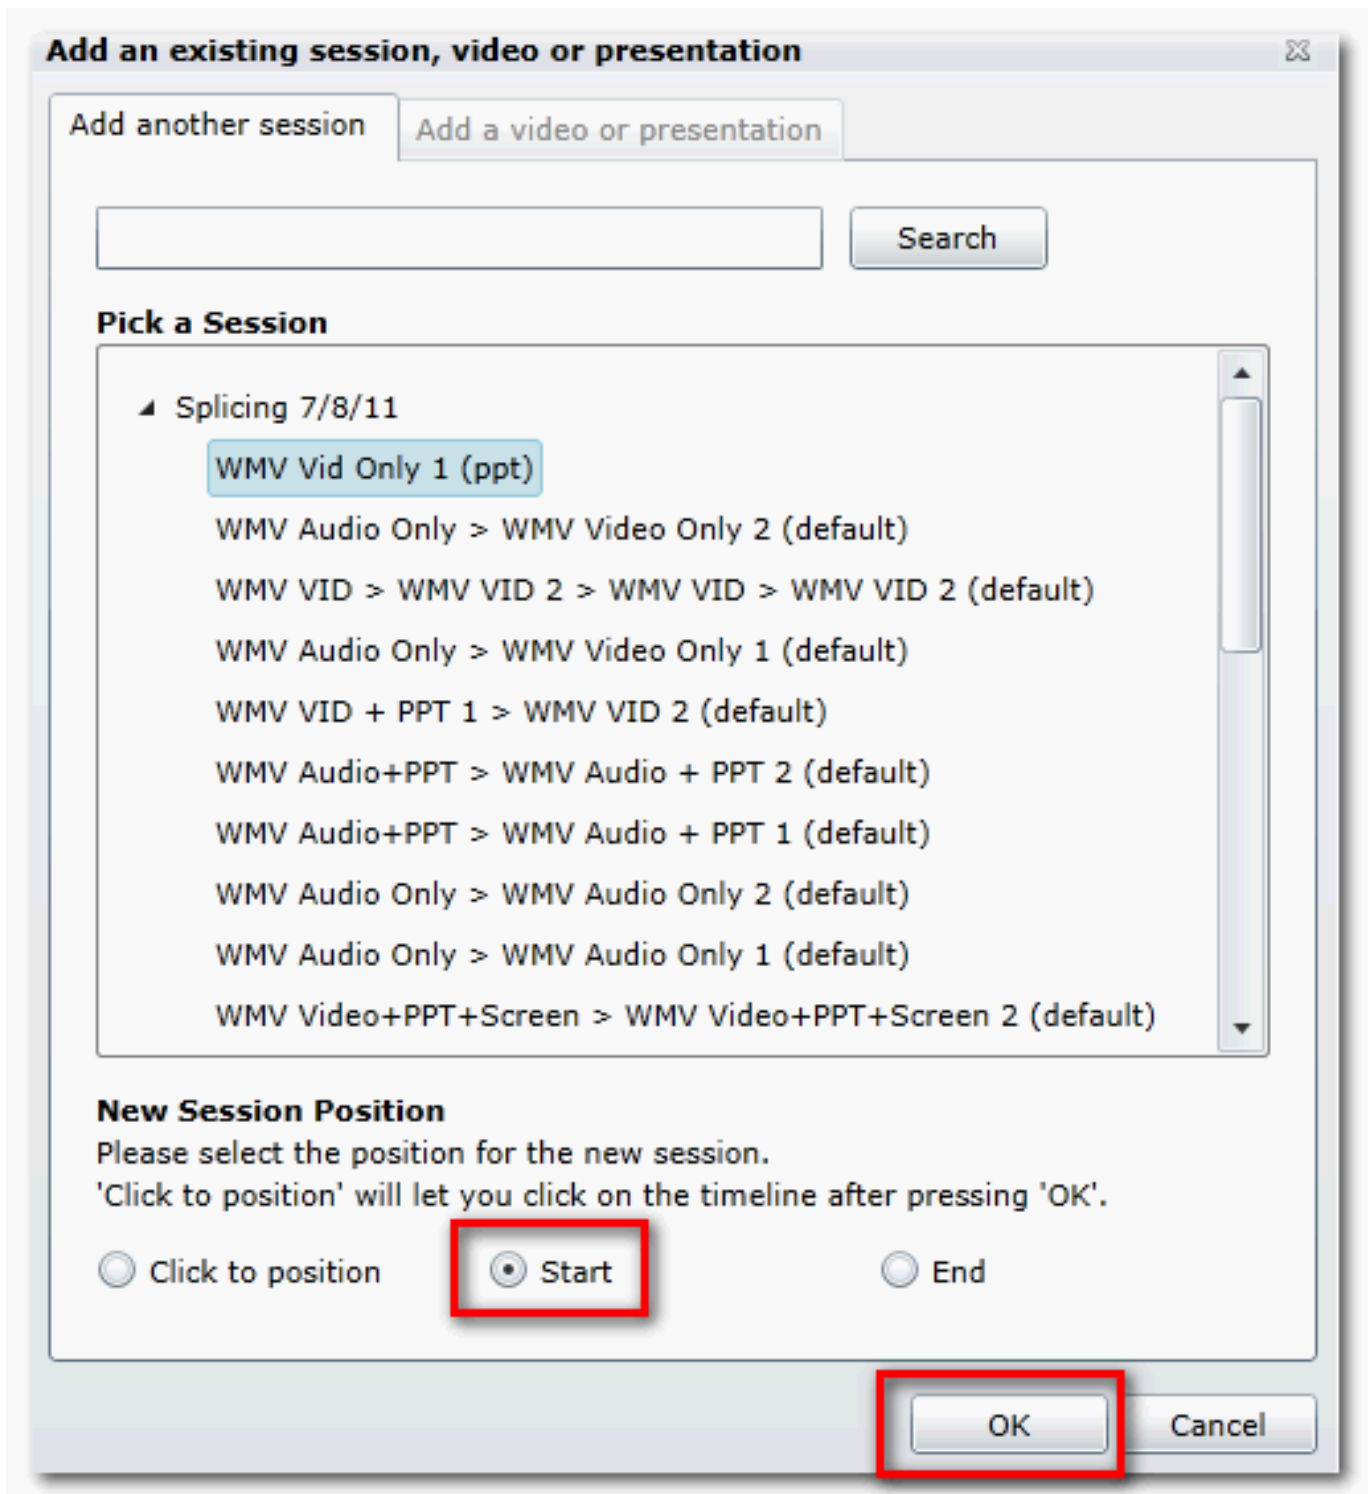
Add an existing session, video or presentation

Add another session

Add a video or presentation

Search

Pick a Session

Splicing 7/8/11

WMV Vid Only 1 (ppt)

WMV Audio Only > WMV Video Only 2 (default)

WMV VID > WMV VID 2 > WMV VID > WMV VID 2 (default)

WMV Audio Only > WMV Video Only 1 (default)

WMV VID + PPT 1 > WMV VID 2 (default)

WMV Audio+PPT > WMV Audio + PPT 2 (default)

WMV Audio+PPT > WMV Audio + PPT 1 (default)

WMV Audio Only > WMV Audio Only 2 (default)

WMV Audio Only > WMV Audio Only 1 (default)

WMV Video+PPT+Screen > WMV Video+PPT+Screen 2 (default)

New Session Position

Please select the position for the new session.
'Click to position' will let you click on the timeline after pressing 'OK'.

Click to position

Start

End

OK

Cancel